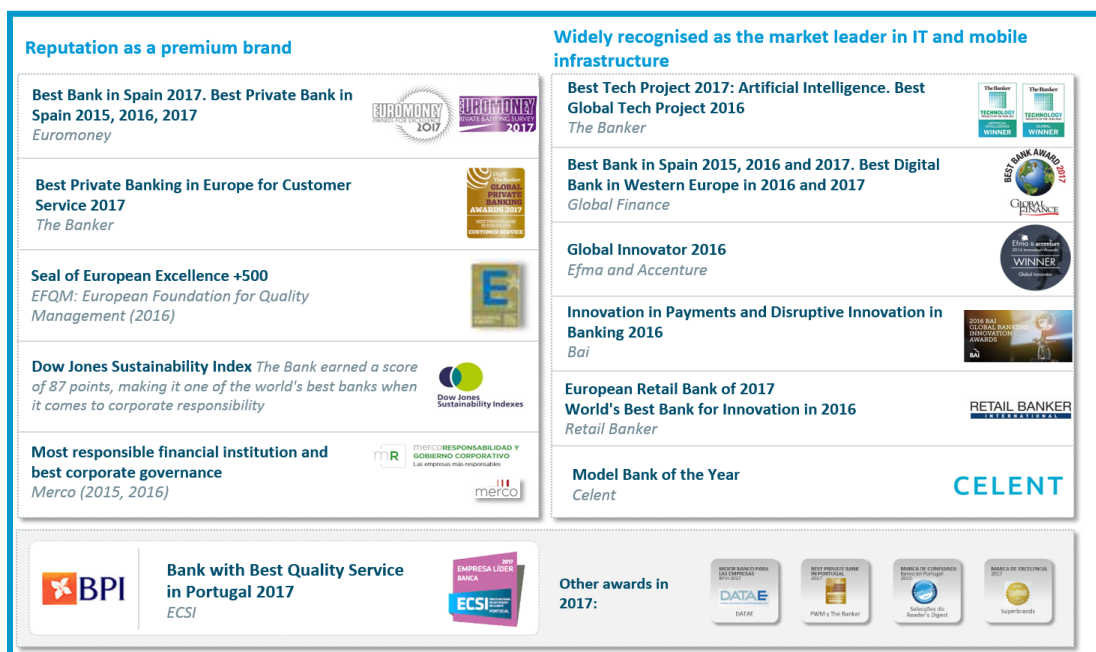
Reputation as a premium brand

Best Bank in Spain 2017. Best Private Bank in Spain 2015, 2016, 2017
Euromoney

EUROMONEY AWARDS FOR EXCELLENCE 2017
EUROMONEY PRIVATE BANKING SURVEY 2017

Best Private Banking in Europe for Customer Service 2017
The Banker

PWM The Banker GLOBAL PRIVATE BANKING AWARDS 2017 CUSTOMER SERVICE

Seal of European Excellence +500
EFQM: European Foundation for Quality Management (2016)

Dow Jones Sustainability Index The Bank earned a score of 87 points, making it one of the world's best banks when it comes to corporate responsibility

Dow Jones Sustainability Indexes

Most responsible financial institution and best corporate governance
Merco (2015, 2016)

mR mercoRESPONSABILIDAD Y GOBIERNO CORPORATIVO
Las empresas más responsables
merco

Widely recognised as the market leader in IT and mobile infrastructure

Best Tech Project 2017: Artificial Intelligence. Best Global Tech Project 2016
The Banker

The Banker TECHNOLOGY WINNER
The Banker TECHNOLOGY WINNER

Best Bank in Spain 2015, 2016 and 2017. Best Digital Bank in Western Europe in 2016 and 2017
Global Finance

BEST BANK AWARD 2017
GLOBAL FINANCE

Global Innovator 2016
Efma and Accenture

Efma accenture WINNER Global Innovator

Innovation in Payments and Disruptive Innovation in Banking 2016
Bai

2016 BAI GLOBAL BANKING INNOVATION AWARDS
BAI

European Retail Bank of 2017
World's Best Bank for Innovation in 2016
Retail Banker

RETAIL BANKER INTERNATIONAL

Model Bank of the Year
Celent

CELENT

BPI

Bank with Best Quality Service in Portugal 2017
ECSI

2017 EMPRESA LÍDER BANCA ECSI PORTUGAL

Other awards in 2017:

MELHOR BANCO PARA AS EMPRESAS BPI 2017 DATA E
DATAE

BEST PRIVATE BANK IN PORTUGAL 2017
PWM y The Banker

MARCA DE CONFIANÇA Banco em Portugal 2017
Selecções do Reader's Digest

MARCA DE EXCELÊNCIA 2017
Superbrands